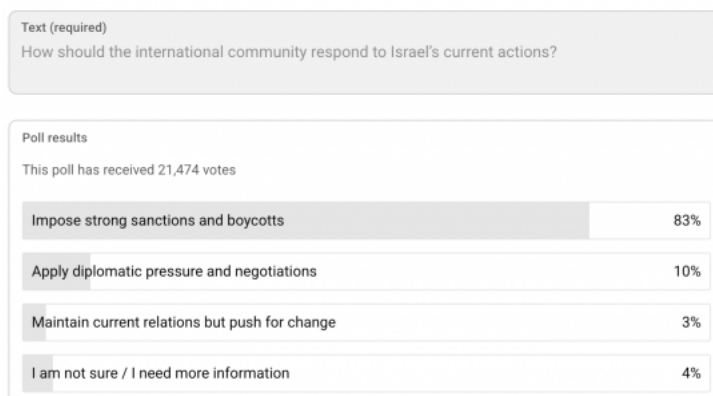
Text (required)
How should the international community respond to Israel's current actions?

Poll results

This poll has received 21,474 votes

Impose strong sanctions and boycotts 83%

Apply diplomatic pressure and negotiations 10%

Maintain current relations but push for change 3%

I am not sure / I need more information 4%